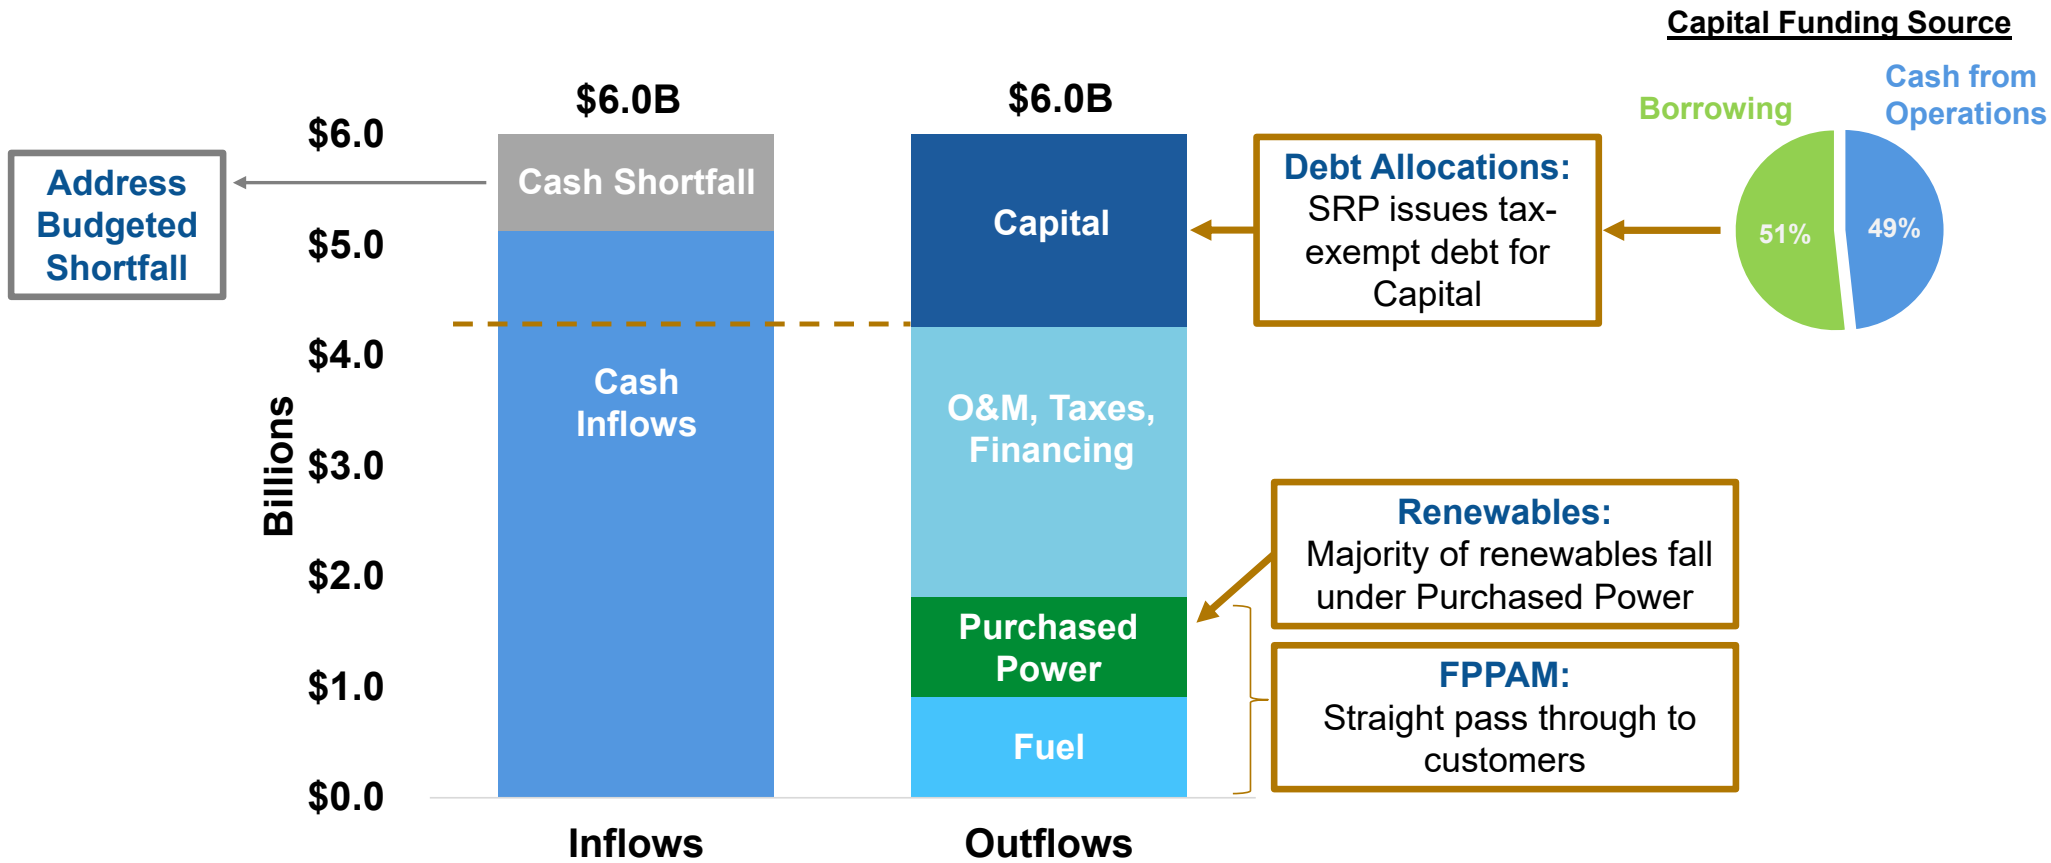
Capital Funding Source

Borrowing

Cash from Operations

51%

49%

$6.0B

$6.0B

$6.0

$5.0

$4.0

$3.0

$2.0

$1.0

$0.0

Billions

Address Budgeted Shortfall

Cash Shortfall

Cash Inflows

Capital

O&M, Taxes, Financing

Purchased Power

Fuel

Debt Allocations:
SRP issues tax-exempt debt for Capital

Renewables:
Majority of renewables fall under Purchased Power

FPPAM:
Straight pass through to customers

Inflows

Outflows